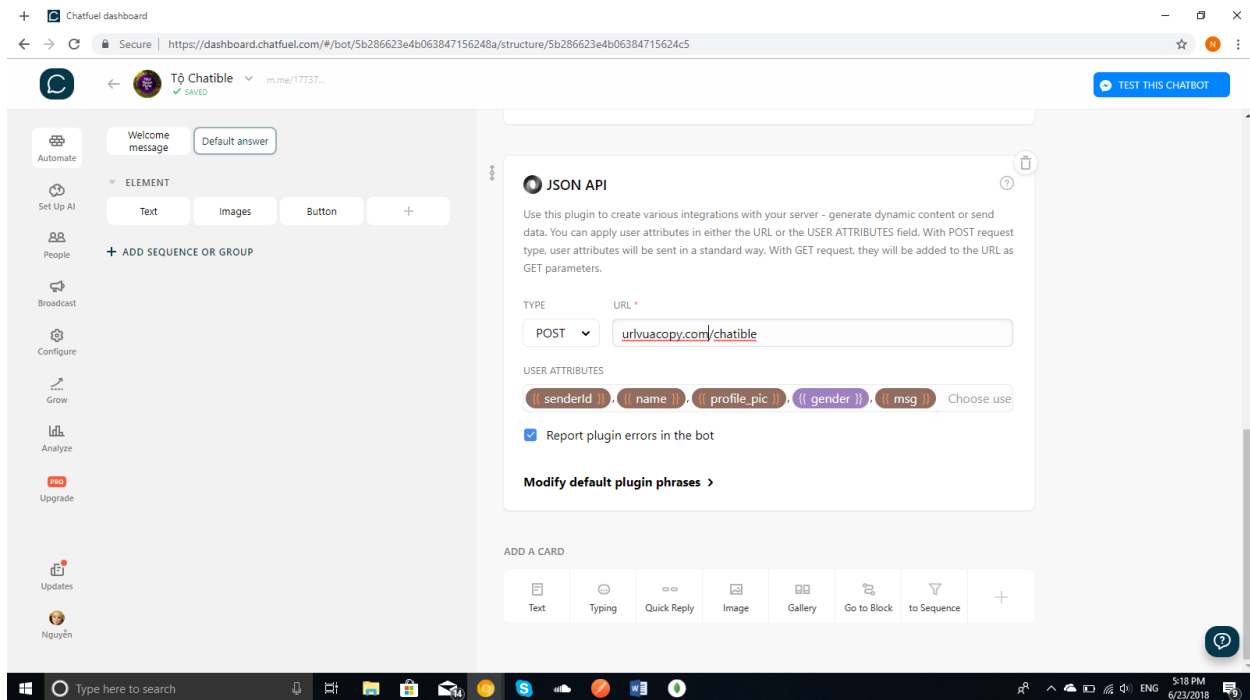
Chatfuel dashboard

Secure | https://dashboard.chatfuel.com/#/bot/5b286623e4b063847156248a/structure/5b286623e4b06384715624c5

Tộ Chatible
SAVED
m.me/17737...

TEST THIS CHATBOT

Automate
Set Up AI
People
Broadcast
Configure
Grow
Analyze
PRO
Upgrade
Updates
Nguyễn

Welcome message
Default answer

ELEMENT
Text
Images
Button
+

+ ADD SEQUENCE OR GROUP

JSON API

Use this plugin to create various integrations with your server - generate dynamic content or send data. You can apply user attributes in either the URL or the USER ATTRIBUTES field. With POST request type, user attributes will be sent in a standard way. With GET request, they will be added to the URL as GET parameters.

TYPE
URL *
POST
urlvuacopy.com/chatible

USER ATTRIBUTES
{{ senderId }}, {{ name }}, {{ profile_pic }}, {{ gender }}, {{ msg }} Choose use

Report plugin errors in the bot

Modify default plugin phrases >

ADD A CARD
Text
Typing
Quick Reply
Image
Gallery
Go to Block
to Sequence
+

Type here to search
14
ENG
5:18 PM
6/23/2018
9